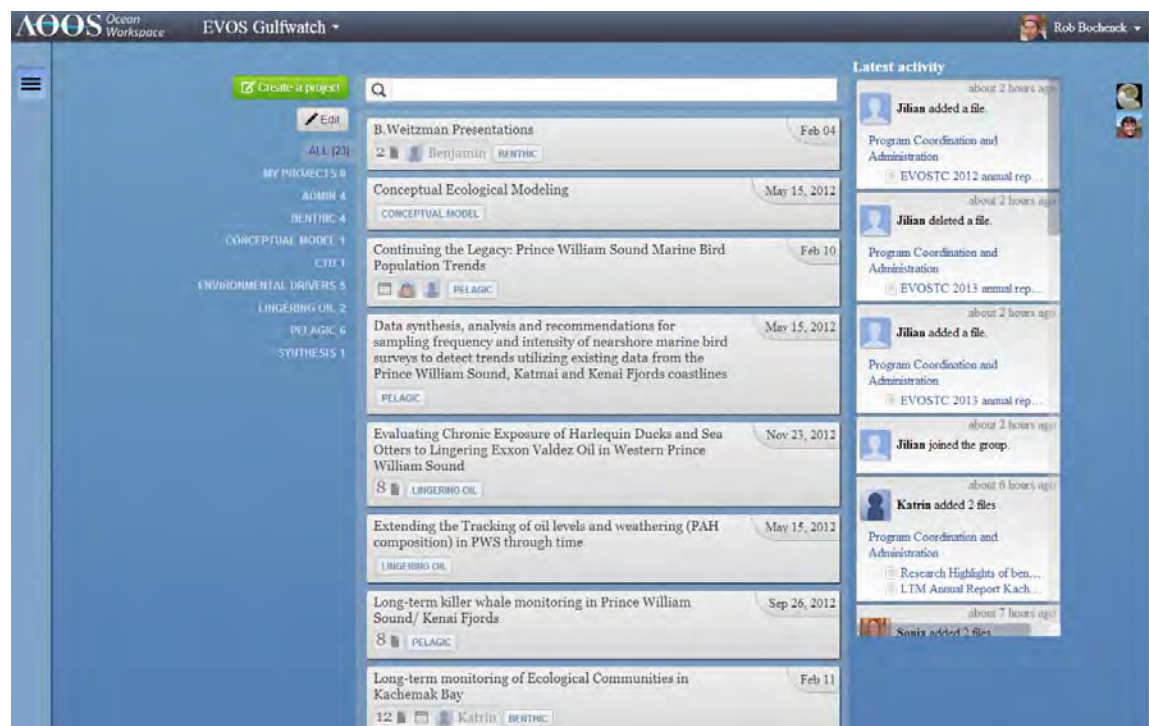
AOOS Ocean Workspace EVOS Gulfwatch ▾

Rob Bochenek ▾

Create a project

Edit

ALL (23)
MY PROJECTS 0
ADMIN 4
BENTHIC 4
CONCEPTUAL MODEL 1
CTD 1
ENVIRONMENTAL DRIVERS 5
LINGERING OIL 2
PELAGIC 6
SYNTHESIS 1

B.Weitzman Presentations
Feb 04
2 Benjamin BENTHIC

Conceptual Ecological Modeling
May 15, 2012
CONCEPTUAL MODEL

Continuing the Legacy: Prince William Sound Marine Bird Population Trends
Feb 10
PELAGIC

Data synthesis, analysis and recommendations for sampling frequency and intensity of nearshore marine bird surveys to detect trends utilizing existing data from the Prince William Sound, Katmai and Kenai Fjords coastlines
May 15, 2012
PELAGIC

Evaluating Chronic Exposure of Harlequin Ducks and Sea Otters to Lingering Exxon Valdez Oil in Western Prince William Sound
Nov 23, 2012
8 LINGERING OIL

Extending the Tracking of oil levels and weathering (PAH composition) in PWS through time
May 15, 2012
LINGERING OIL

Long-term killer whale monitoring in Prince William Sound/ Kenai Fjords
Sep 26, 2012
8 PELAGIC

Long-term monitoring of Ecological Communities in Kachemak Bay
Feb 11
12 Katrin BENTHIC

Latest activity

about 2 hours ago
Jilian added a file.
Program Coordination and Administration
EVOSTC 2012 annual rep...

about 2 hours ago
Jilian deleted a file.
Program Coordination and Administration
EVOSTC 2013 annual rep...

about 2 hours ago
Jilian added a file.
Program Coordination and Administration
EVOSTC 2013 annual rep...

about 2 hours ago
Jilian joined the group.

about 6 hours ago
Katrin added 2 files
Program Coordination and Administration
Research Highlights of ben...
LTM Annual Report Kach...

about 7 hours ago
Sonia added 2 files